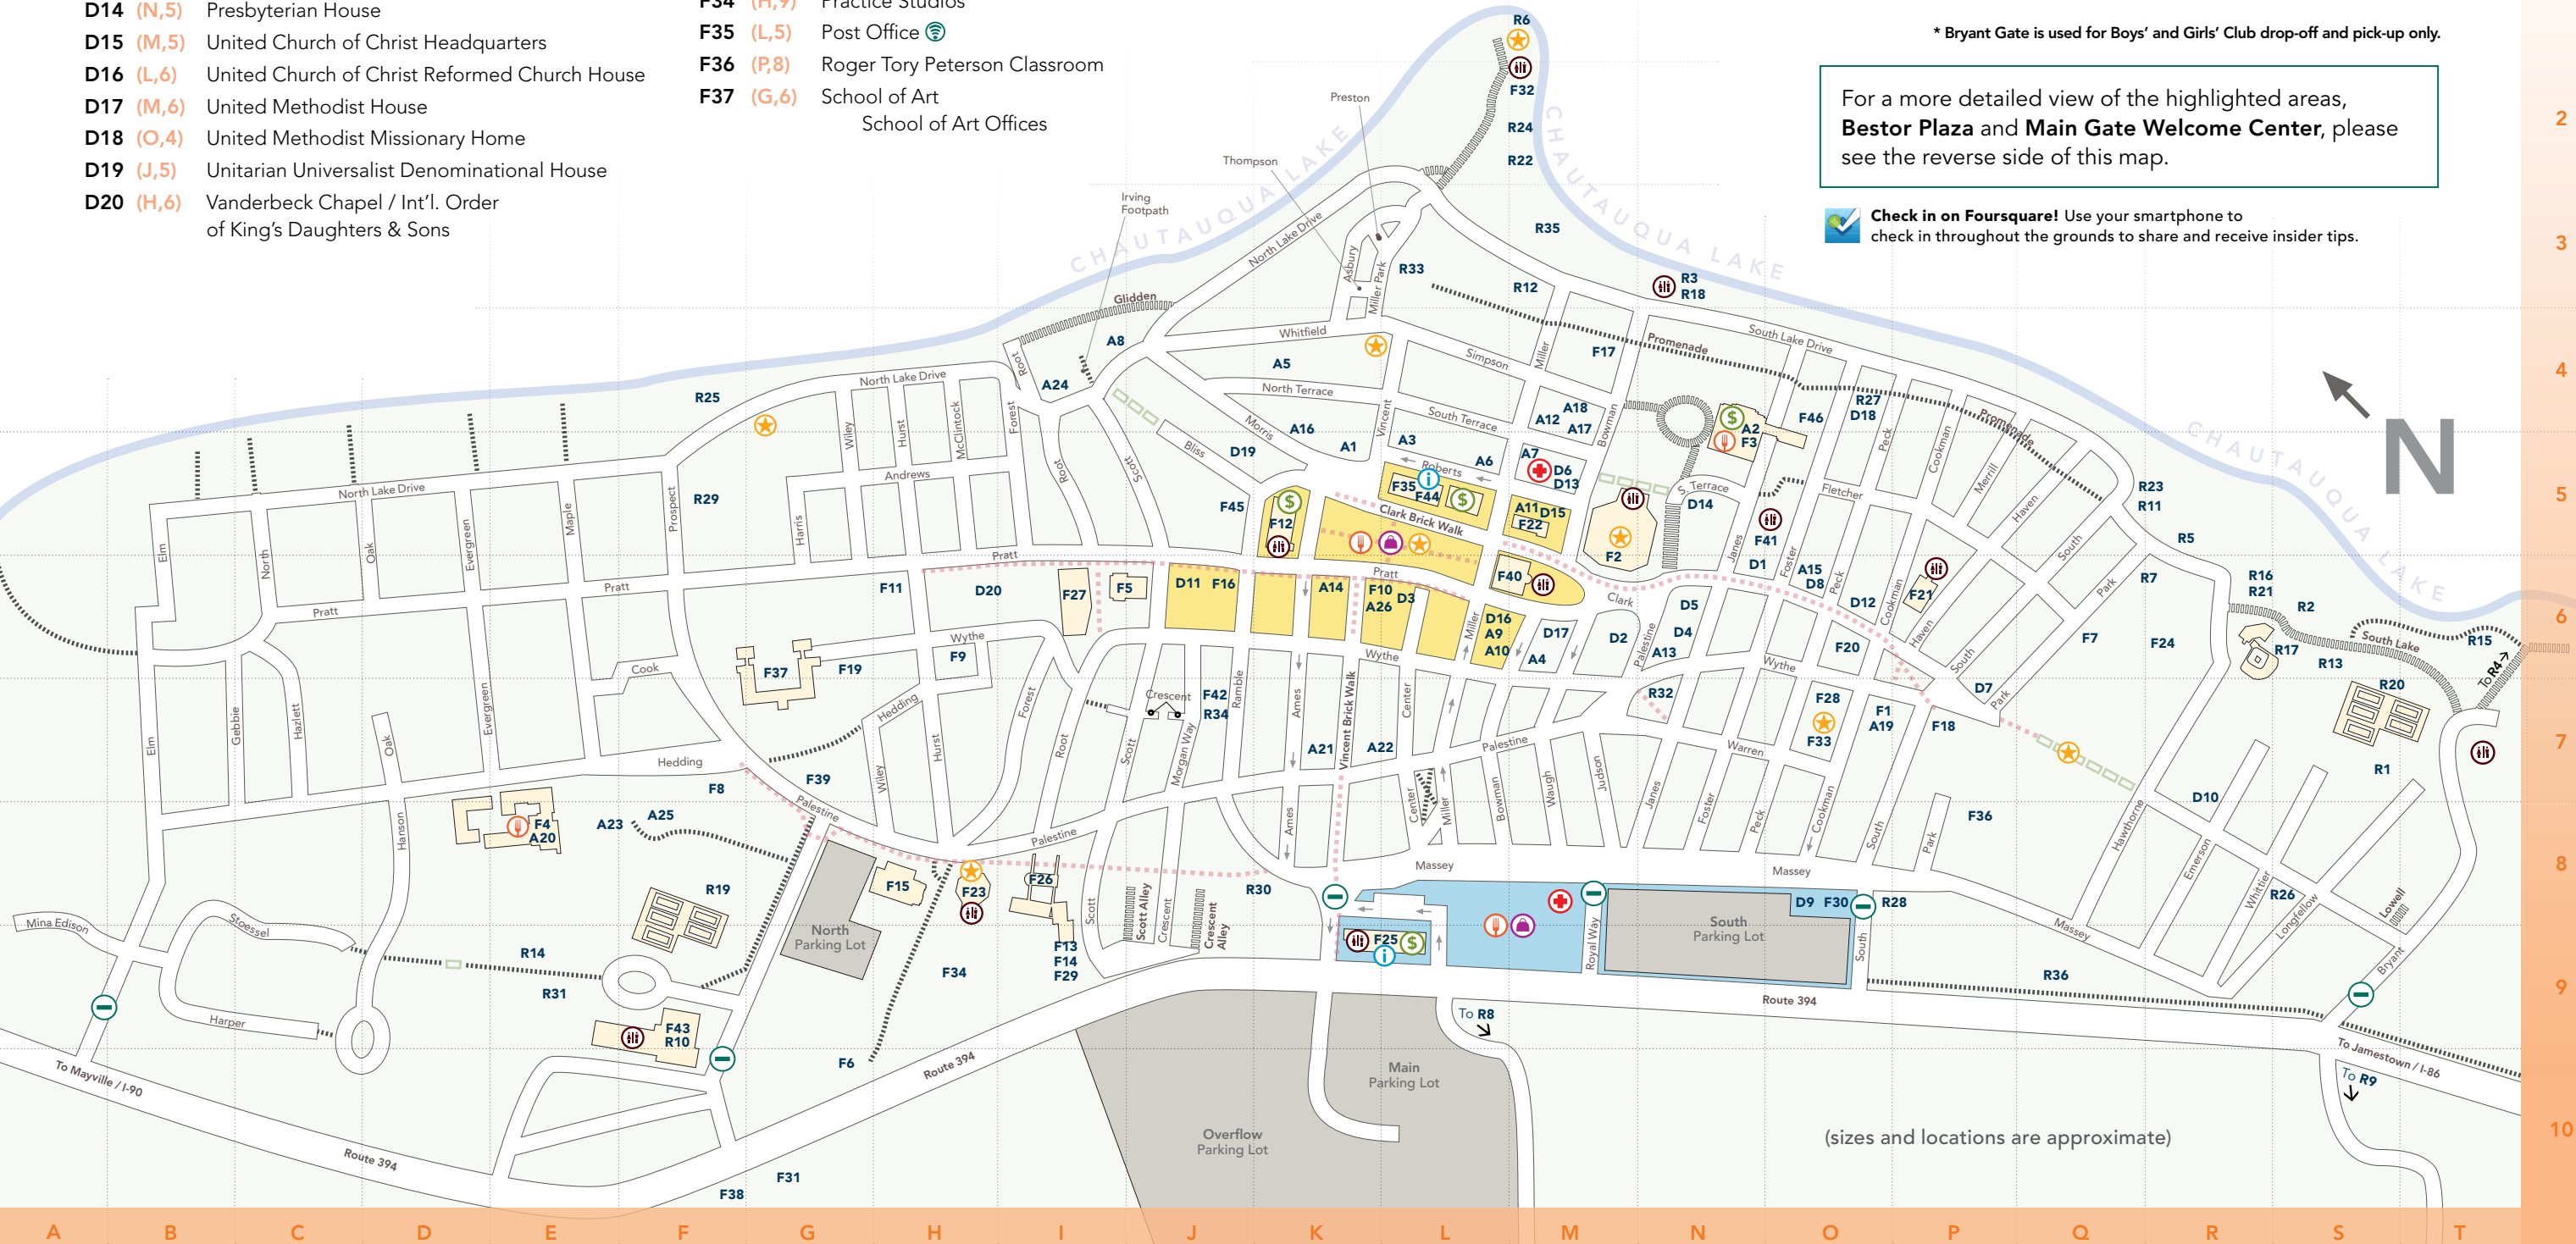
D14 (N,5) Presbyterian House
D15 (M,5) United Church of Christ Headquarters
D16 (L,6) United Church of Christ Reformed Church House
D17 (M,6) United Methodist House
D18 (O,4) United Methodist Missionary Home
D19 (J,5) Unitarian Universalist Denominational House
D20 (H,6) Vanderbeck Chapel / Int'l. Order of King's Daughters & Sons

F34 (H,9) Practice Studios
F35 (L,5) Post Office
F36 (P,8) Roger Tory Peterson Classroom
F37 (G,6) School of Art
School of Art Offices

* Bryant Gate is used for Boys' and Girls' Club drop-off and pick-up only.

For a more detailed view of the highlighted areas, **Bestor Plaza** and **Main Gate Welcome Center**, please see the reverse side of this map.

**Check in on Foursquare!** Use your smartphone to check in throughout the grounds to share and receive insider tips.

N

CHAUTAUQUA LAKE
CHAUTAUQUA LAKE
CHAUTAUQUA LAKE

R6 F32 R24 R22 R35 R33 R12 R3 R18 F17 Preston Thompson Irving Footpath Glidden North Lake Drive Asbury Miller Park Whitfield A8 A5 Simpson Miller Promenade South Lake Drive R25 North Lake Drive Root A24 North Terrace Morris A16 A1 Vincent South Terrace A3 A12 A18 A17 Bowman A2 F3 F46 R27 D18 Peck Cookman Promenade Merrill Haven South R23 R11 R5 Wiley Hurst McClintock Forest Root Scott Bliss D19 A6 A7 D6 D13 Roberts F35 F44 Clark Brick Walk A11 D15 F22 S. Terrace D14 F2 Fletcher F41 D1 Janes Foster A15 D8 Peck D12 Cookman F21 Haven South Park R7 R16 R21 R2 R15 South Lake R17 R13 To R4 R20 R1 Andrews R29 Harris Prospect North Lake Drive Elm North Oak Evergreen Maple Pratt Pratt Pratt F45 F12 F40 D11 F16 A14 F10 A26 D3 D16 A9 A10 D17 A4 Clark D2 D5 D4 A13 Palestine F20 F7 F24 F11 D20 F27 F5 Wythe F9 F37 F19 Cook Pratt Wythe Miller Hedding Crescent F42 R34 Ramble Ames Vincent Brick Walk Center Wythe R32 F28 F33 F1 A19 F18 D7 Park Elm Gebbie Hazlett Oak Evergreen Hedding Wiley Hurst Forest Root Scott Morgan Way A21 A22 Palestine Warren D10 F36 F39 F8 Palestine F4 A20 Hanson A23 A25 Palestine Ames Center Miller Bowman Waugh Judson Janes Foster Peck Cookman South Park Hawthorne Emerson Whittier Longfellow Lowell Massey Massey Massey R19 F15 F23 F26 R30 F25 D9 F30 R28 R26 North Parking Lot South Parking Lot Royal Way South Mina Edison Stoessel R14 R31 Scott Alley Crescent Crescent Alley F13 F14 F29 F34 Route 394 R36 Bryant Harper F43 R10 F6 Route 394 To R8 To Jamestown / I-86 To R9 To Mayville / I-90 Route 394 Main Parking Lot Overflow Parking Lot F31 F38
(sizes and locations are approximate)

A B C D E F G H I J K L M N O P Q R S T
2 3 4 5 6 7 8 9 10